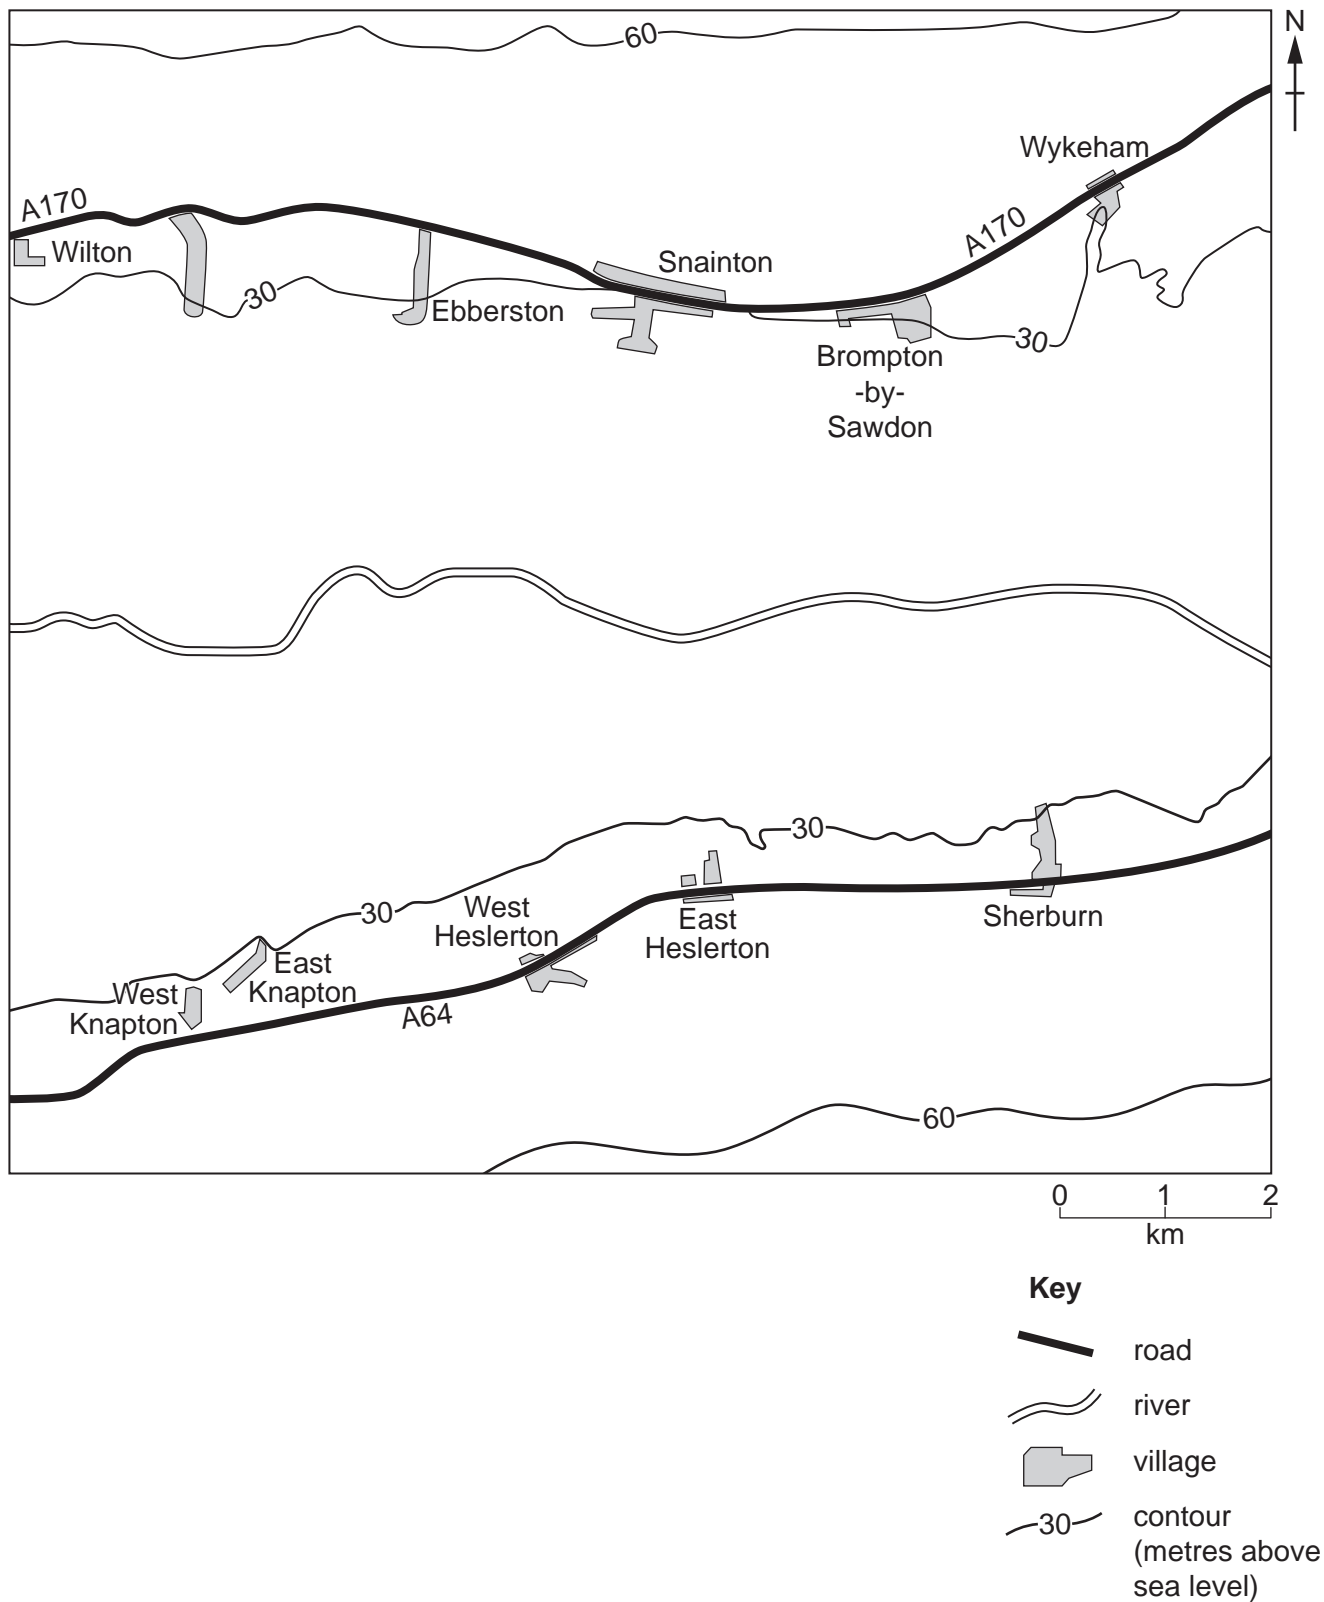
N

60

Wykeham

A170

A170

Wilton

Snainton

30

Ebberston

Brompton -by- Sawdon

30

30

30

West Heslerton

East Heslerton

Sherburn

East Knapton

West Knapton

A64

60

0 1 2
km

Key

road

river

village

30 contour (metres above sea level)